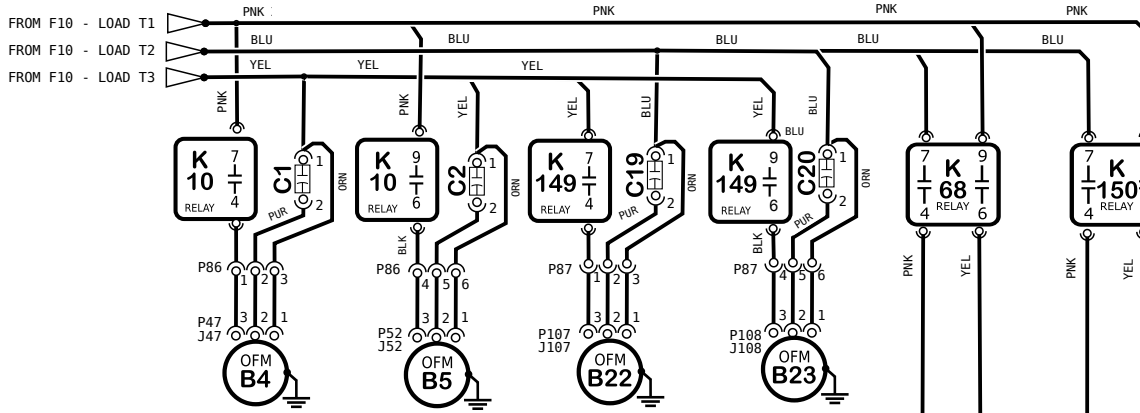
FROM F10 - LOAD T1
FROM F10 - LOAD T2
FROM F10 - LOAD T3

PNK PNK PNK PNK
BLU BLU BLU BLU BLU
YEL YEL YEL

PNK PNK YEL YEL BLU YEL BLU BLU

K 10 7 4 RELAY
C1 1 2
ORN PUR
K 10 9 6 RELAY
C2 1 2
ORN
BLK
K 149 7 4 RELAY
C19 1 2
ORN PUR
K 149 9 6 RELAY
C20 1 2
ORN PUR
BLK
7 K 68 9 4 RELAY 6
7 K 150 4 RELAY

P86 1 2 3
P47 J47 3 2 1
OFM B4

P86 4 5 6
P52 J52 3 2 1
OFM B5

P87 1 2 3
P107 J107 3 2 1
OFM B22

P87 4 5 6
P108 J108 3 2 1
OFM B23

PNK YEL PNK YEL